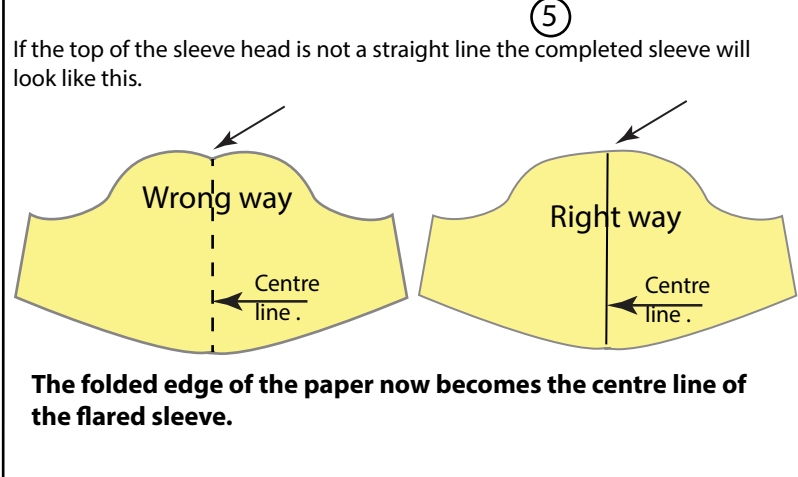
5

If the top of the sleeve head is not a straight line the completed sleeve will look like this.

Wrong way

Centre line .

Right way

Centre line .

**The folded edge of the paper now becomes the centre line of the flared sleeve.**